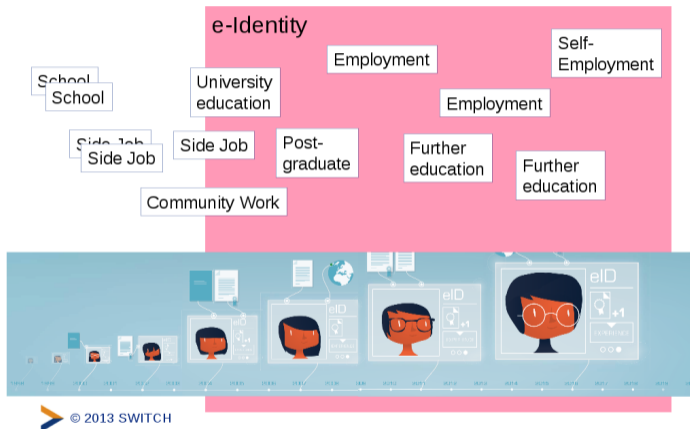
e-Identity

School
School

Side Job
Side Job

University education

Side Job

Community Work

Employment

Post-graduate

Employment

Further education

Self-Employment

Further education

eID

eID

eID

eID

© 2013 SWITCH